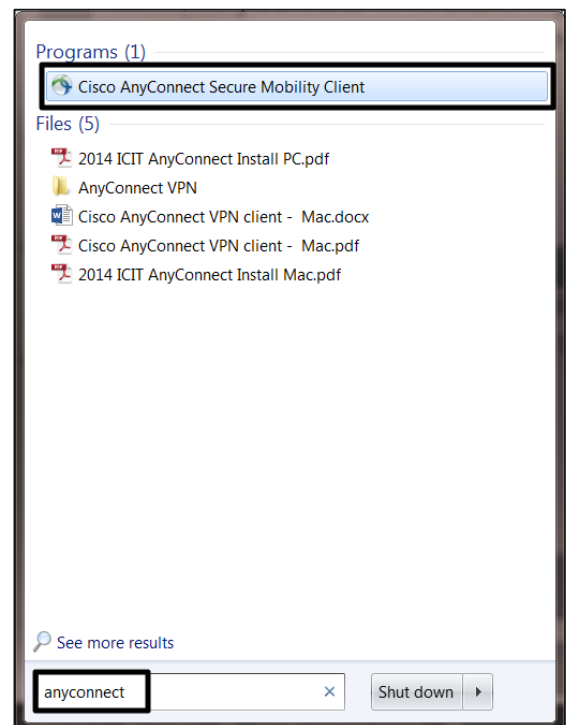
Programs (1)

Cisco AnyConnect Secure Mobility Client

Files (5)

2014 ICIT AnyConnect Install PC.pdf

AnyConnect VPN

Cisco AnyConnect VPN client - Mac.docx

Cisco AnyConnect VPN client - Mac.pdf

2014 ICIT AnyConnect Install Mac.pdf

See more results

anyconnect ×

Shut down